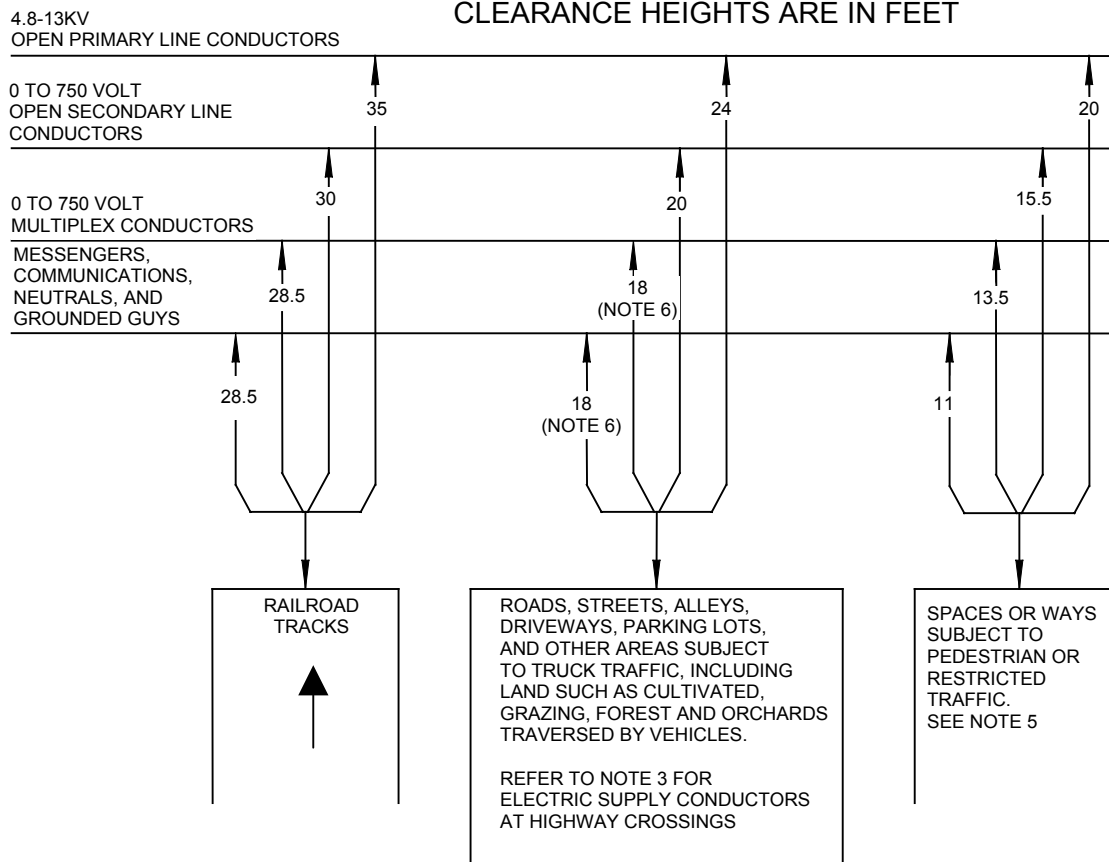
4.8-13KV
OPEN PRIMARY LINE CONDUCTORS

CLEARANCE HEIGHTS ARE IN FEET

0 TO 750 VOLT
OPEN SECONDARY LINE CONDUCTORS

0 TO 750 VOLT
MULTIPLEX CONDUCTORS

MESSENGERS, COMMUNICATIONS, NEUTRALS, AND GROUNDED GUYS

35

24

20

30

20

15.5

28.5

18
(NOTE 6)

13.5

28.5

18
(NOTE 6)

11

RAILROAD TRACKS

ROADS, STREETS, ALLEYS, DRIVEWAYS, PARKING LOTS, AND OTHER AREAS SUBJECT TO TRUCK TRAFFIC, INCLUDING LAND SUCH AS CULTIVATED, GRAZING, FOREST AND ORCHARDS TRAVERSED BY VEHICLES.

REFER TO NOTE 3 FOR ELECTRIC SUPPLY CONDUCTORS AT HIGHWAY CROSSINGS

SPACES OR WAYS SUBJECT TO PEDESTRIAN OR RESTRICTED TRAFFIC.
SEE NOTE 5